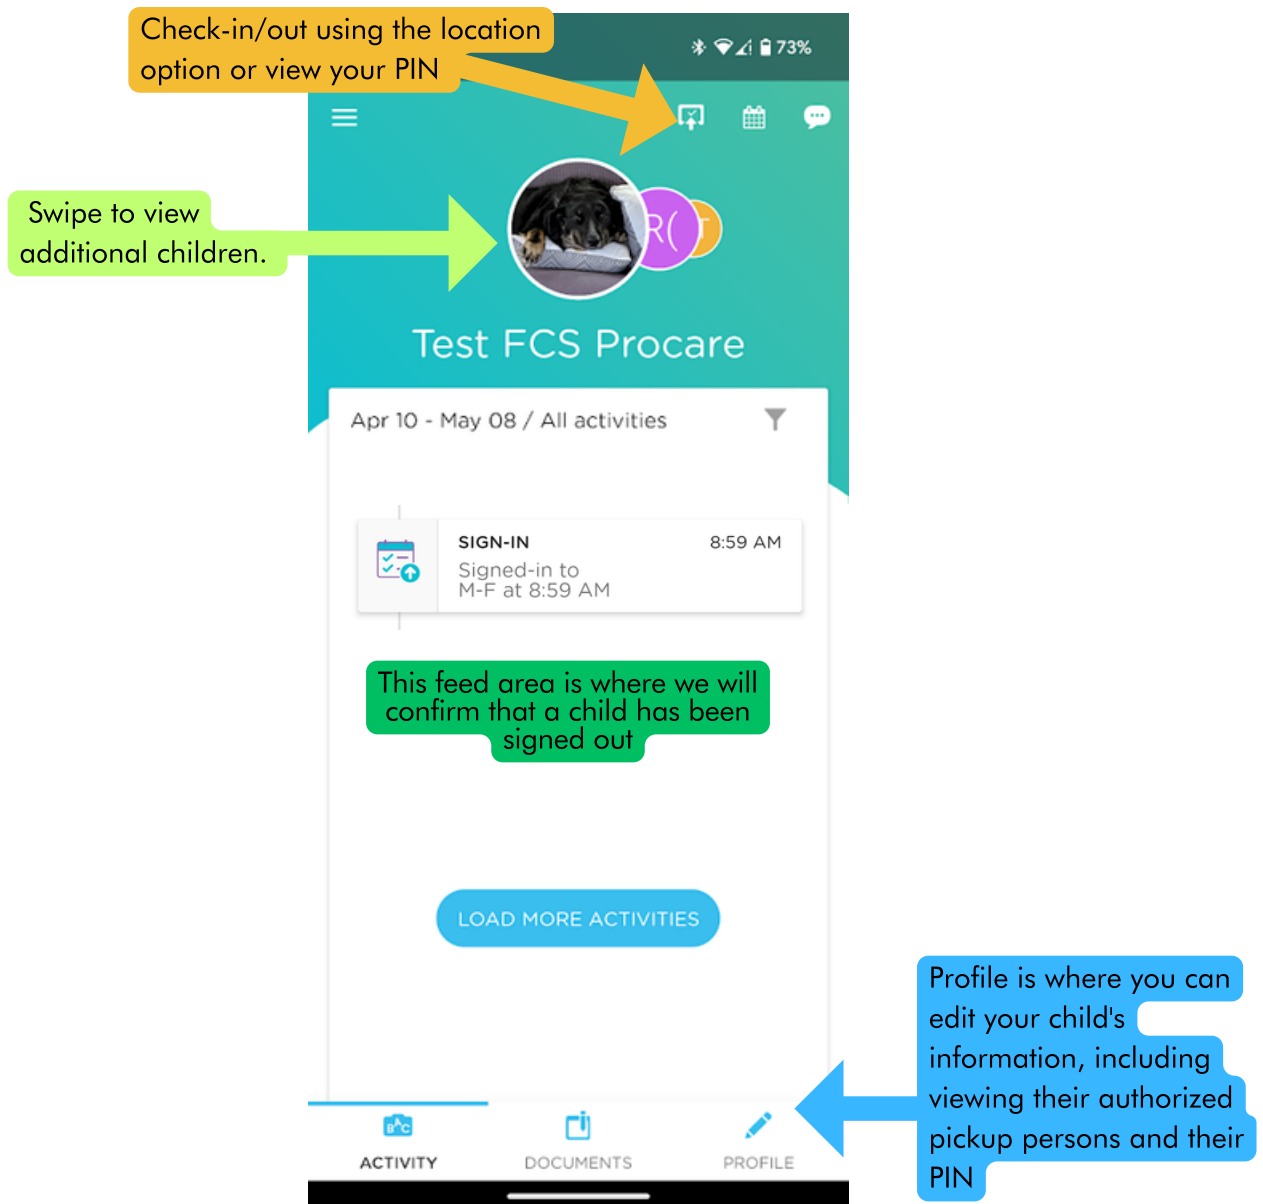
Check-in/out using the location option or view your PIN

73%

Swipe to view additional children.

R( T

Test FCS Procare

Apr 10 - May 08 / All activities

SIGN-IN 8:59 AM
Signed-in to M-F at 8:59 AM

This feed area is where we will confirm that a child has been signed out

LOAD MORE ACTIVITIES

Profile is where you can edit your child's information, including viewing their authorized pickup persons and their PIN

ACTIVITY DOCUMENTS PROFILE